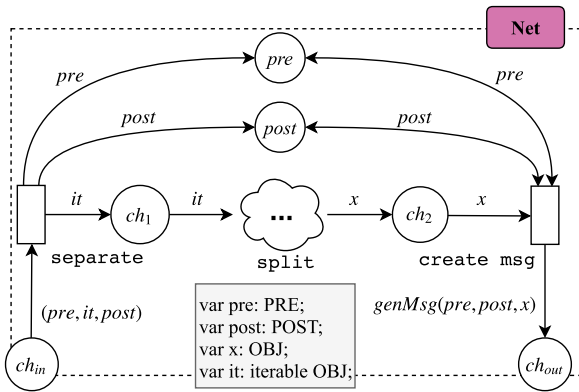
Net

pre

pre

pre

post

post

post

it

$ch_1$

it

...

x

$ch_2$

x

separate

split

create msg

$(pre, it, post)$

var pre: PRE;
var post: POST;
var x: OBJ;
var it: iterable OBJ;

$genMsg(pre, post, x)$

$ch_{in}$

$ch_{out}$